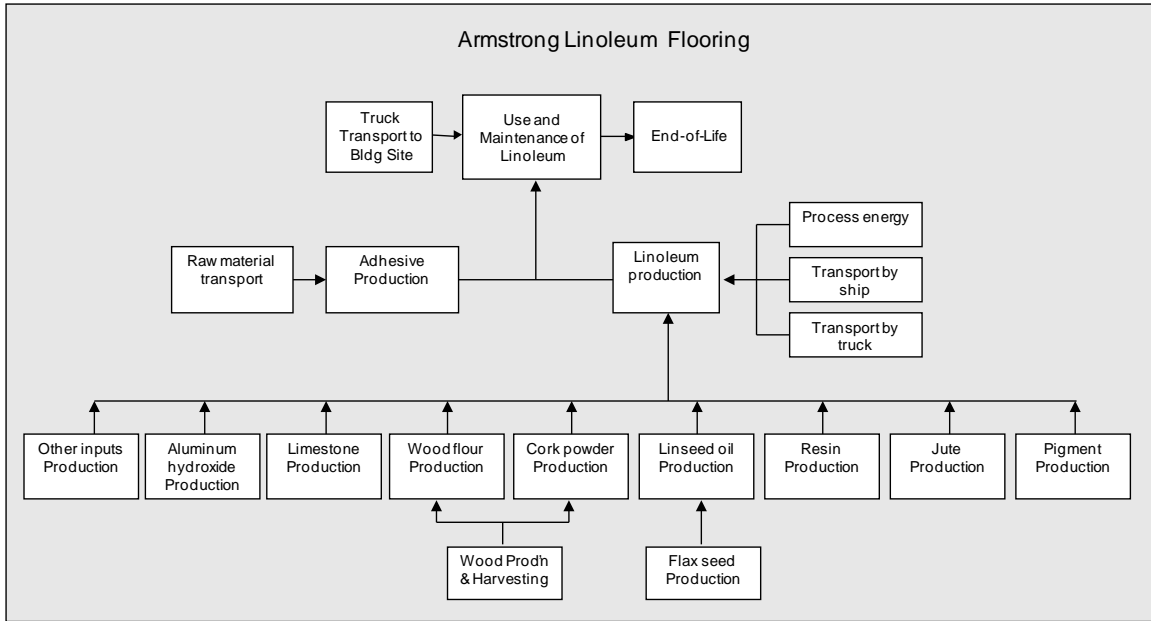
Armstrong Linoleum Flooring

Truck Transport to Bldg Site

Use and Maintenance of Linoleum

End-of-Life

Process energy

Raw material transport

Adhesive Production

Linoleum production

Transport by ship

Transport by truck

Other inputs Production

Aluminum hydroxide Production

Limestone Production

Wood flour Production

Cork powder Production

Linseed oil Production

Resin Production

Jute Production

Pigment Production

Wood Prod'n & Harvesting

Flax seed Production